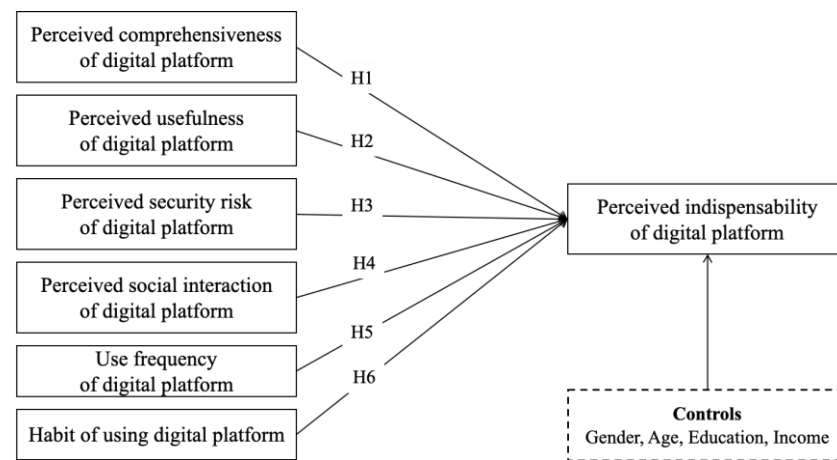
Perceived comprehensiveness of digital platform

Perceived usefulness of digital platform

Perceived security risk of digital platform

Perceived social interaction of digital platform

Use frequency of digital platform

Habit of using digital platform

H1

H2

H3

H4

H5

H6

Perceived indispensability of digital platform

**Controls**
Gender, Age, Education, Income